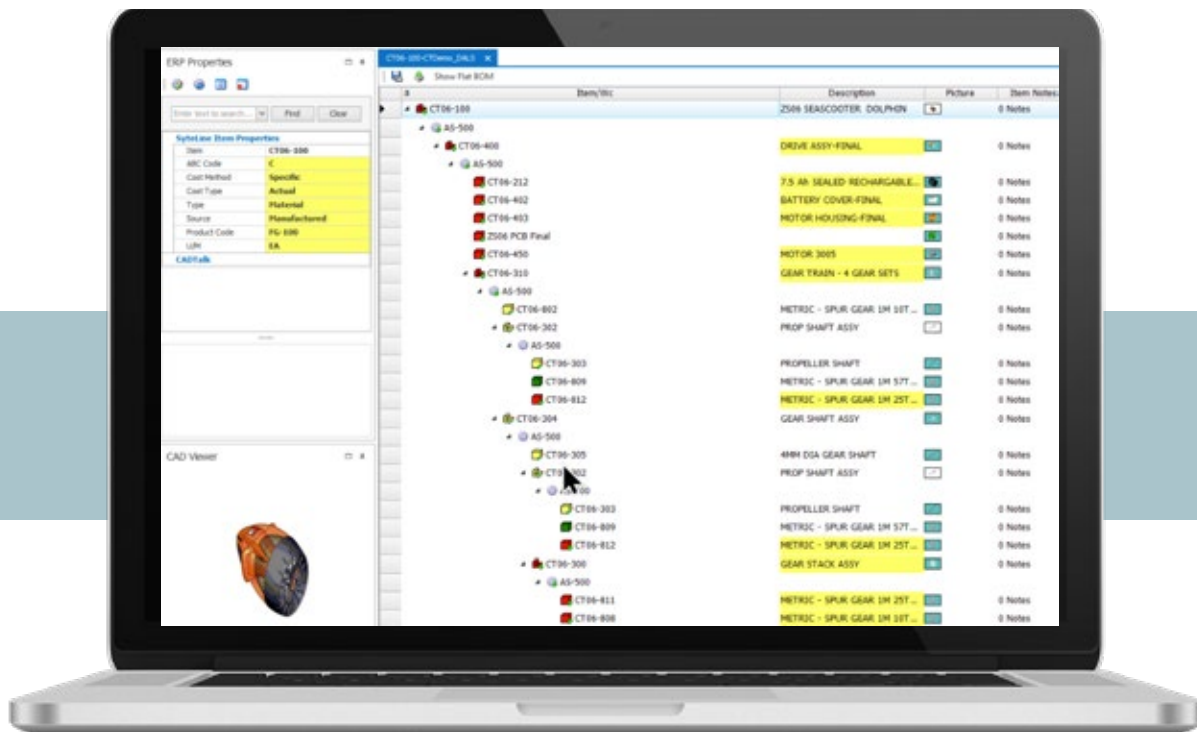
ERP Properties

Enter text to search... Find Clear

SyteLine Item Properties

| | |
|---|---|
| Item | CT06-100 |
| ABC Code | C |
| Cost Method | Specific |
| Cost Type | Actual |
| Type | Material |
| Source | Manufactured |
| Product Code | FG-100 |
| U/M | EA |

CADTalk

CAD Viewer

CT06-100-CTDemo_DALS ×

Show Flat BOM

| # | Item/Wc | Description | Picture | Item Notes |
|---|---|---|---|---|
| | CT06-100 | Z506 SEASCOOTER DOLPHIN | | 0 Notes |
| | AS-500 | | | |
| | CT06-400 | DRIVE ASSY-FINAL | | 0 Notes |
| | AS-500 | | | |
| | CT06-212 | 7.5 Ah SEALED RECHARGABLE... | | 0 Notes |
| | CT06-402 | BATTERY COVER-FINAL | | 0 Notes |
| | CT06-403 | MOTOR HOUSING-FINAL | | 0 Notes |
| | Z506 PCB Final | | | 0 Notes |
| | CT06-450 | MOTOR 3005 | | 0 Notes |
| | CT06-310 | GEAR TRAIN - 4 GEAR SETS | | 0 Notes |
| | AS-500 | | | |
| | CT06-802 | METRIC - SPUR GEAR 1M 10T... | | 0 Notes |
| | CT06-302 | PROP SHAFT ASSY | | 0 Notes |
| | AS-500 | | | |
| | CT06-303 | PROPELLER SHAFT | | 0 Notes |
| | CT06-809 | METRIC - SPUR GEAR 1M 57T... | | 0 Notes |
| | CT06-812 | METRIC - SPUR GEAR 1M 25T... | | 0 Notes |
| | CT06-304 | GEAR SHAFT ASSY | | 0 Notes |
| | AS-500 | | | |
| | CT06-305 | 4MM DIA GEAR SHAFT | | 0 Notes |
| | CT06-302 | PROP SHAFT ASSY | | 0 Notes |
| | AS-500 | | | |
| | CT06-303 | PROPELLER SHAFT | | 0 Notes |
| | CT06-809 | METRIC - SPUR GEAR 1M 57T... | | 0 Notes |
| | CT06-812 | METRIC - SPUR GEAR 1M 25T... | | 0 Notes |
| | CT06-300 | GEAR STACK ASSY | | 0 Notes |
| | AS-500 | | | |
| | CT06-811 | METRIC - SPUR GEAR 1M 25T... | | 0 Notes |
| | CT06-808 | METRIC - SPUR GEAR 1M 10T... | | 0 Notes |